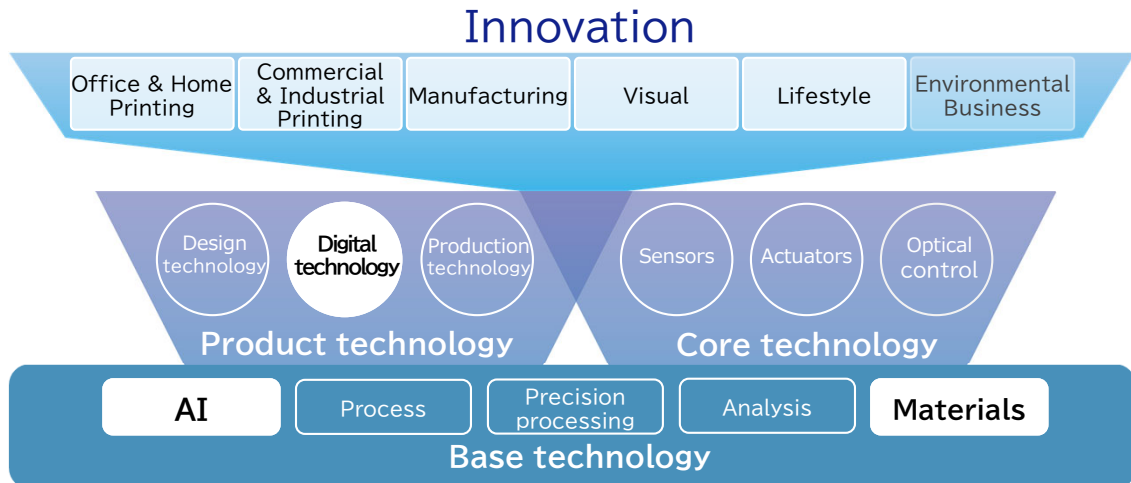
Innovation

Office & Home Printing

Commercial & Industrial Printing

Manufacturing

Visual

Lifestyle

Environmental Business

Design technology

Digital technology

Production technology

Sensors

Actuators

Optical control

Product technology

Core technology

AI

Process

Precision processing

Analysis

Materials

Base technology